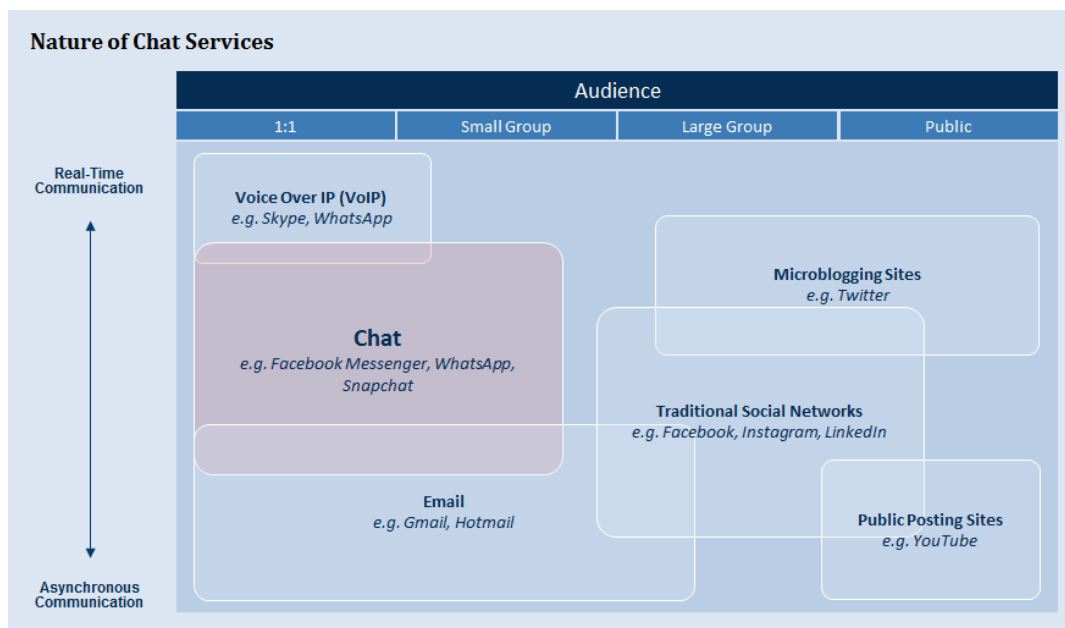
Nature of Chat Services

Audience

| 1:1 | Small Group | Large Group | Public |
|---|---|---|---|

Real-Time Communication

Asynchronous Communication

Voice Over IP (VoIP)
e.g. Skype, WhatsApp

Microblogging Sites
e.g. Twitter

Chat
e.g. Facebook Messenger, WhatsApp, Snapchat

Traditional Social Networks
e.g. Facebook, Instagram, LinkedIn

Email
e.g. Gmail, Hotmail

Public Posting Sites
e.g. YouTube